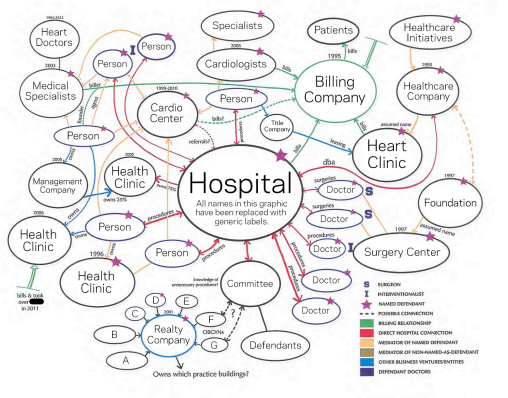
1996-2011
Heart Doctors

Specialists

Patients

Healthcare Initiatives

2003
Medical Specialists

Person

I

Person

2005
Cardiologists

bills

1995
Billing Company

bills

Healthcare Company

1999-2010
Cardio Center

Person

Title Company

leasing

assumed name

Heart Clinic

Person

founder

bills?

referrals?

leases

Management Company

2005

Health Clinic

owns 25%

owns 25%

Hospital

All names in this graphic have been replaced with generic labels.

dba

surgeries

Doctor

S

surgeries

Doctor

S

1997

Foundation

2005
Health Clinic

owns

leases

Person

procedures

procedures

Doctor

I

1997

assumed name

Surgery Center

1996
Health Clinic

Person

procedures

procedures

Doctor

knowledge of unnecessary procedures?

Committee

procedures

Doctor

bills & took over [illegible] in 2011

D

E

C

F

B

Realty Company

OBGYNs

G

A

Defendants

Owns which practice buildings?

S SURGEON
I INTERVENTIONALIST
NAMED DEFENDANT
POSSIBLE CONNECTION
BILLING RELATIONSHIP
DIRECT HOSPITAL CONNECTION
MEDIATOR OF NAMED DEFENDANT
MEDIATOR OF NON-NAMED-AS-DEFENDANT
OTHER BUSINESS VENTURES/ENTITIES
DEFENDANT DOCTORS